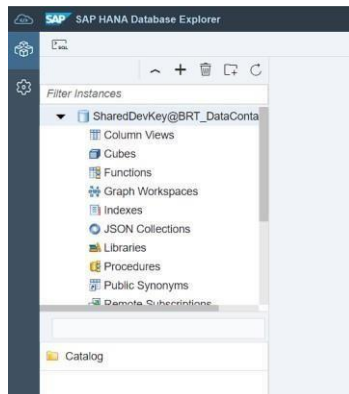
SAP SAP HANA Database Explorer

SQL

Filter Instances

SharedDevKey@BRT_DataConta

Column Views

Cubes

Functions

Graph Workspaces

Indexes

JSON Collections

Libraries

Procedures

Public Synonyms

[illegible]

Catalog